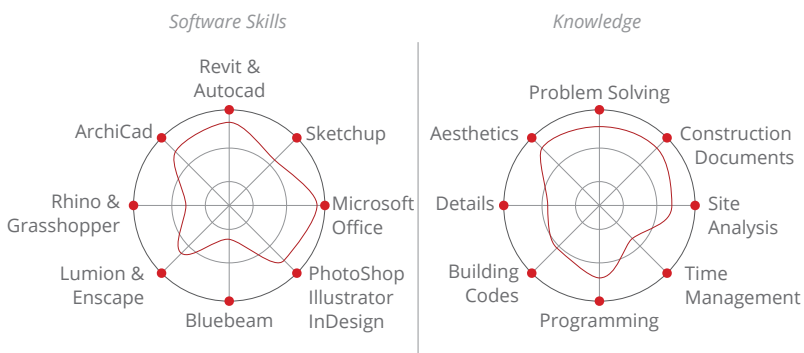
Software Skills

Revit & Autocad

ArchiCad

Sketchup

Rhino & Grasshopper

Microsoft Office

Lumion & Enscape

PhotoShop Illustrator InDesign

Bluebeam

Knowledge

Problem Solving

Aesthetics

Construction Documents

Details

Site Analysis

Building Codes

Time Management

Programming